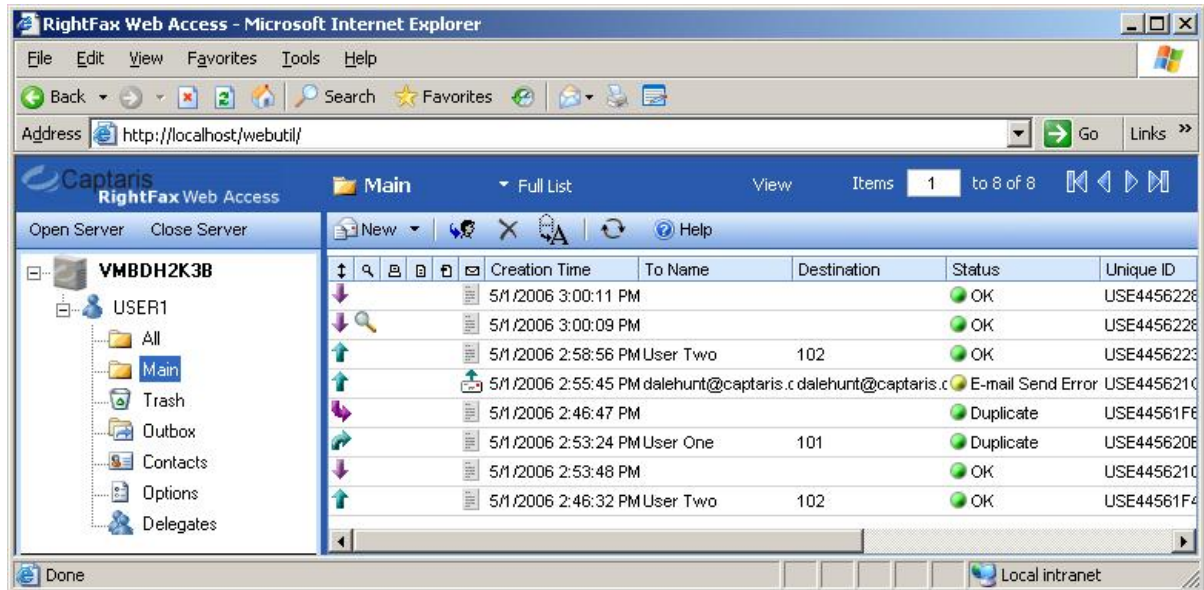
RightFax Web Access - Microsoft Internet Explorer

File Edit View Favorites Tools Help

Back Search Favorites

Address http://localhost/webutil/ Go Links »

Captaris RightFax Web Access

Main Full List View Items 1 to 8 of 8

Open Server Close Server

New Help

VMBDH2K3B
USER1
All
Main
Trash
Outbox
Contacts
Options
Delegates

| Creation Time | To Name | Destination | Status | Unique ID |
|---|---|---|---|---|
| 5/1/2006 3:00:11 PM | | | OK | USE4456228 |
| 5/1/2006 3:00:09 PM | | | OK | USE4456228 |
| 5/1/2006 2:58:56 PM | User Two | 102 | OK | USE4456223 |
| 5/1/2006 2:55:45 PM | dalehunt@captaris.c | dalehunt@captaris.c | E-mail Send Error | USE4456210 |
| 5/1/2006 2:46:47 PM | | | Duplicate | USE44561F6 |
| 5/1/2006 2:53:24 PM | User One | 101 | Duplicate | USE445620E |
| 5/1/2006 2:53:48 PM | | | OK | USE4456210 |
| 5/1/2006 2:46:32 PM | User Two | 102 | OK | USE44561F4 |

Done Local intranet